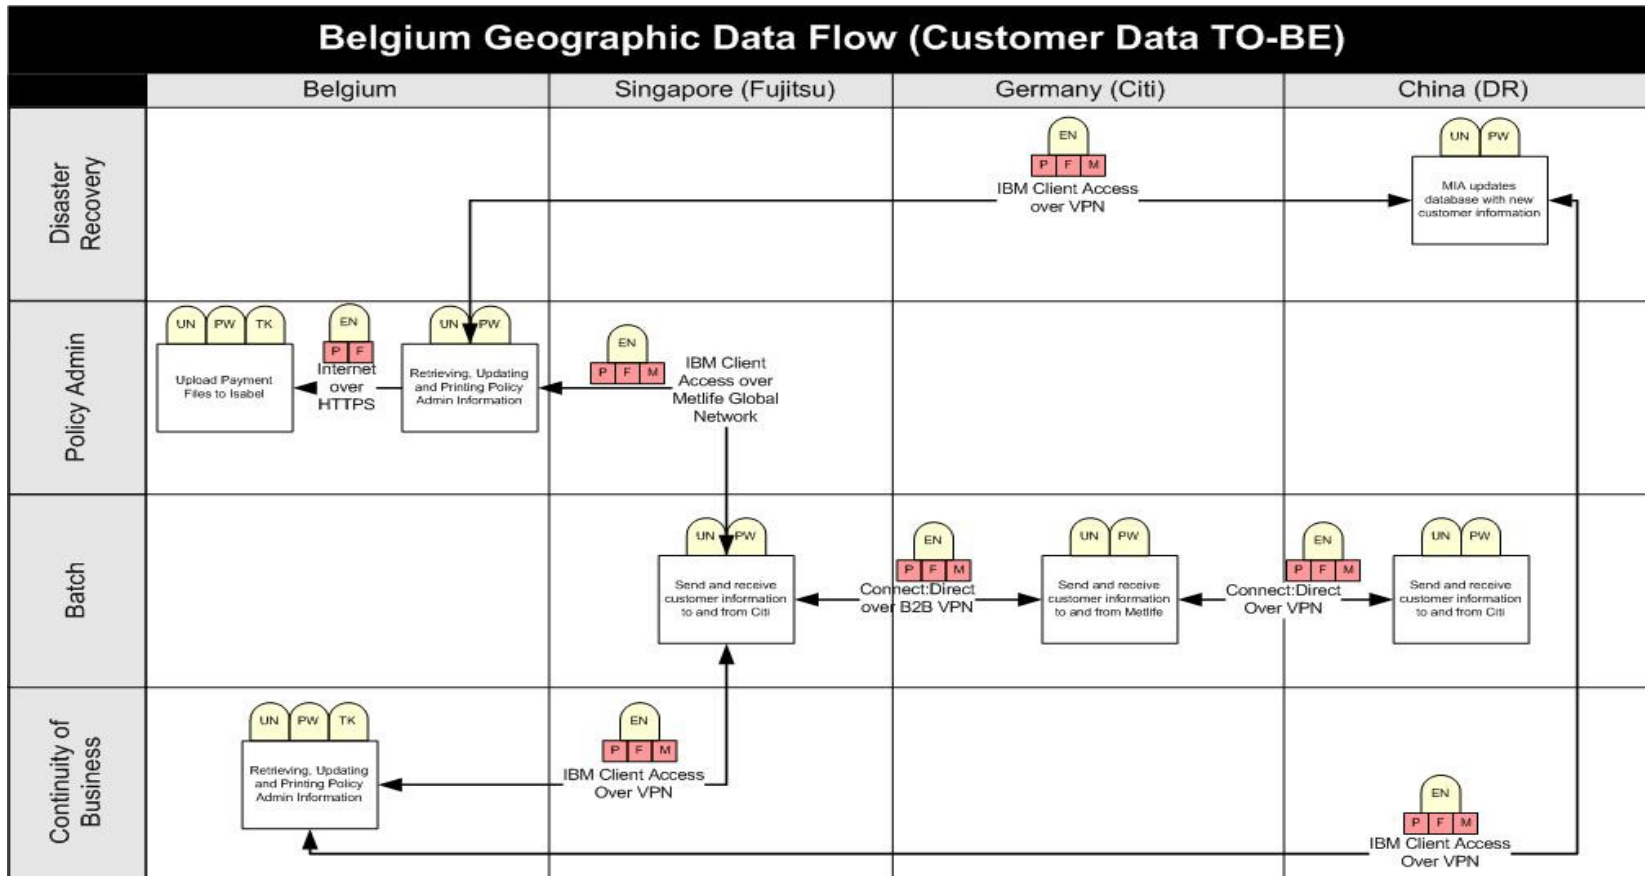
Belgium Geographic Data Flow (Customer Data TO-BE)

| | Belgium | Singapore (Fujitsu) | Germany (Citi) | China (DR) |
|---|---|---|---|---|
| Disaster Recovery | | | EN P F M IBM Client Access over VPN | UN PW MIA updates database with new customer information |
| Policy Admin | UN PW TK Upload Payment Files to Isabel; EN P F Internet over HTTPS; UN PW Retrieving, Updating and Printing Policy Admin Information | EN P F M IBM Client Access over Metlife Global Network | | |
| Batch | | UN PW Send and receive customer information to and from Citi | EN P F M Connect:Direct over B2B VPN; UN PW Send and receive customer information to and from Metlife | EN P F M Connect:Direct Over VPN; UN PW Send and receive customer information to and from Citi |
| Continuity of Business | UN PW TK Retrieving, Updating and Printing Policy Admin Information | EN P F M IBM Client Access Over VPN | | EN P F M IBM Client Access Over VPN |